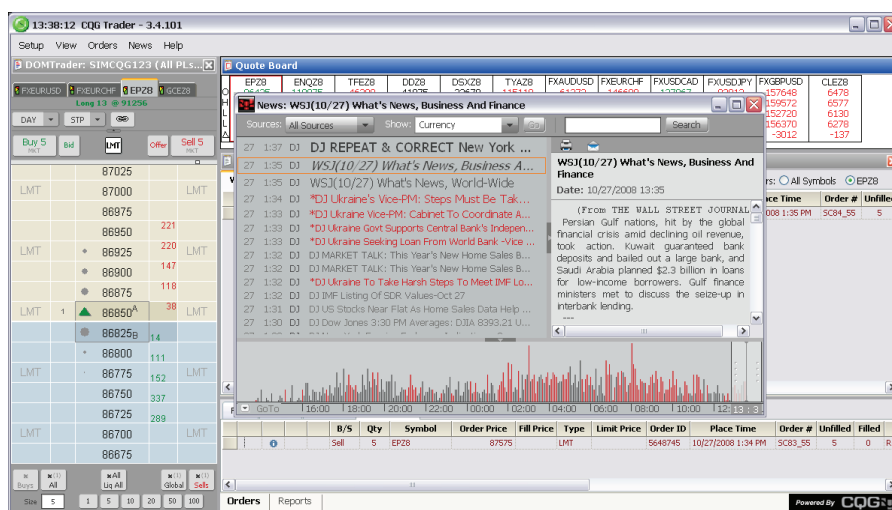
13:38:12 CQG Trader - 3.4.101

Setup View Orders News Help

DOMTrader: SIMCQG123 (All PLs...

FXEURUSD FXEURCHF EPZ8 GCEZ8

Long 13 @ 91256

DAY STP

Buy 5 MKT Bid LMT Offer Sell 5 MKT

| | | | | |
|---|---|---|---|---|
| LMT | | 87025 | | |
| | | 87000 | | LMT |
| | | 86975 | | |
| | | 86950 | 221 | |
| LMT | | 86925 | 220 | LMT |
| | | 86900 | 147 | |
| | | 86875 | 118 | |
| LMT | 1 | 86850 A | 38 | LMT |
| | | 86825 B | 14 | |
| | | 86800 | 111 | |
| LMT | | 86775 | 152 | LMT |
| | | 86750 | 337 | |
| | | 86725 | 289 | |
| LMT | | 86700 | | LMT |
| | | 86675 | | |

Buys All | All Liq All | Global Sells

Size 5 | 1 5 10 20 50 100

Quote Board

EPZ8 ENQZ8 TFEZ8 DDZ8 DSXZ8 TYAZ8 FXAUDUSD FXEURCHF FXUSDCAD FXUSDJPY FXGBPUSD CLEZ8

157648 6478
159572 6577
152720 6130
156370 6278
-3012 -137

News: WSJ(10/27) What's News, Business And Finance

Sources: All Sources Show: Currency Search

27 1:35 DJ DJ REPEAT & CORRECT New York ...
27 1:35 DJ WSJ(10/27) What's News, Business A...
27 1:35 DJ WSJ(10/27) What's News, World-Wide
27 1:34 DJ *DJ Ukraine's Vice-PM: Steps Must Be Tak...
27 1:33 DJ *DJ Ukraine Vice-PM: Cabinet To Coordinate A...
27 1:33 DJ *DJ Ukraine Govt Supports Central Bank's Indepen...
27 1:33 DJ *DJ Ukraine Seeking Loan From World Bank -Vice ...
27 1:32 DJ DJ MARKET TALK: This Year's New Home Sales B...
27 1:32 DJ DJ MARKET TALK: This Year's New Home Sales B...
27 1:32 DJ *DJ Ukraine To Take Harsh Steps To Meet IMF Lo...
27 1:32 DJ DJ IMF Listing Of SDR Values-Oct 27
27 1:32 DJ DJ US Stocks Near Flat As Home Sales Help ...
27 1:31 DJ DJ Dow Jones 3:30 PM Averages: DJIA 8393.21 U...

WSJ(10/27) What's News, Business And Finance
Date: 10/27/2008 13:35

(From THE WALL STREET JOURNAL) Persian Gulf nations, hit by the global financial crisis amid declining oil revenue, took action. Kuwait guaranteed bank deposits and bailed out a large bank, and Saudi Arabia planned $2.3 billion in loans for low-income borrowers. Gulf finance ministers met to discuss the seize-up in interbank lending.

GoTo 16:00 18:00 20:00 22:00 00:00 02:00 04:00 06:00 08:00 10:00 12:00 13:3

rs: All Symbols EPZ8

ace Time | Order # | Unfille
008 1:35 PM | SC84_55 | 5

| | B/S | Qty | Symbol | Order Price | Fill Price | Type | Limit Price | Order ID | Place Time | Order # | Unfilled | Filled |
|---|---|---|---|---|---|---|---|---|---|---|---|---|
| | Sell | 5 | EPZ8 | 87575 | | LMT | | 5648745 | 10/27/2008 1:34 PM | SC83_55 | 5 | 0 |

Orders Reports

Powered By CQG